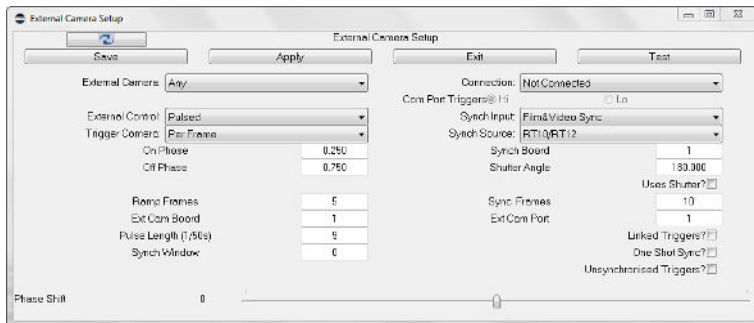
External Camera Setup

External Camera Setup

Save

Apply

Exit

Test

External Camera Any

Connection: Not Connected

Com Port Triggers Hi Lo

External Control Pulsed

Synch Input Film&Video Sync

Trigger Camera Per Frame

Synch Source: RT10/RT12

On Phase 0.250

Synch Board 1

Off Phase 0.750

Shutter Angle 180.000

Uses Shutter?

Ramp Frames 5

Sync Frames 10

Ext Cam Board 1

Ext Cam Port 1

Pulse Length (1/50s) 9

Linked Triggers?

Synch Window 0

One Shot Sync?

Unsynchronised Triggers?

Phase Shift 0